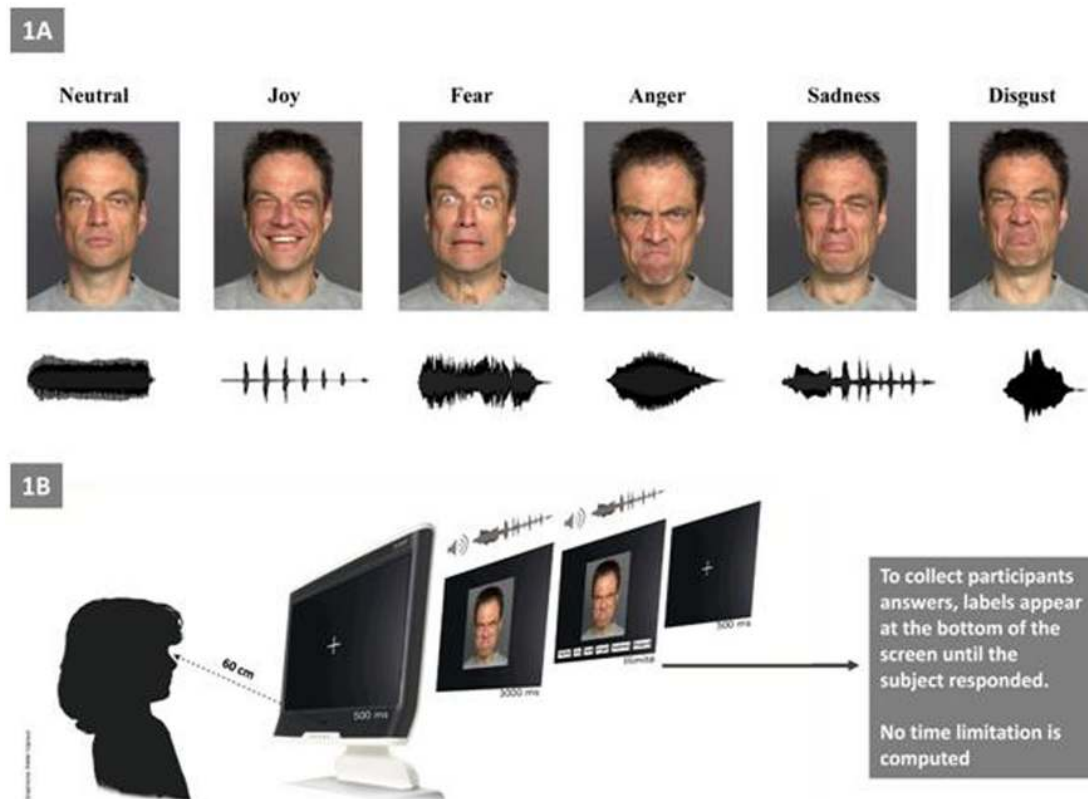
1A

Neutral

Joy

Fear

Anger

Sadness

Disgust

1B

60 cm

+

500 ms

3000 ms

Illimité

+

500 ms

To collect participants answers, labels appear at the bottom of the screen until the subject responded.

No time limitation is computed